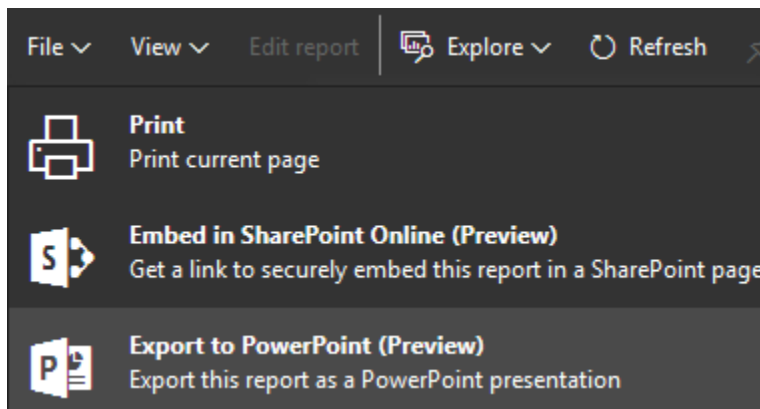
File ∨ View ∨ Edit report Explore ∨ Refresh

Print
Print current page

Embed in SharePoint Online (Preview)
Get a link to securely embed this report in a SharePoint page

Export to PowerPoint (Preview)
Export this report as a PowerPoint presentation